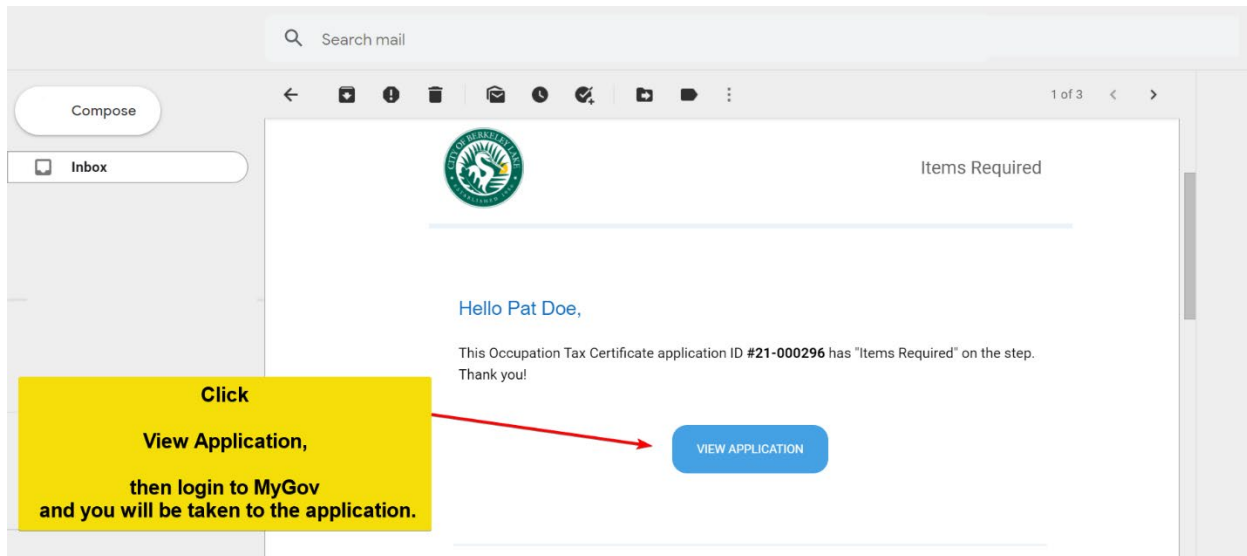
Search mail

Compose

Inbox

1 of 3

CITY OF BERKELEY LAKE ESTABLISHED 1956

Items Required

Hello Pat Doe,

This Occupation Tax Certificate application ID **#21-000296** has "Items Required" on the step. Thank you!

Click

View Application,

then login to MyGov and you will be taken to the application.

VIEW APPLICATION